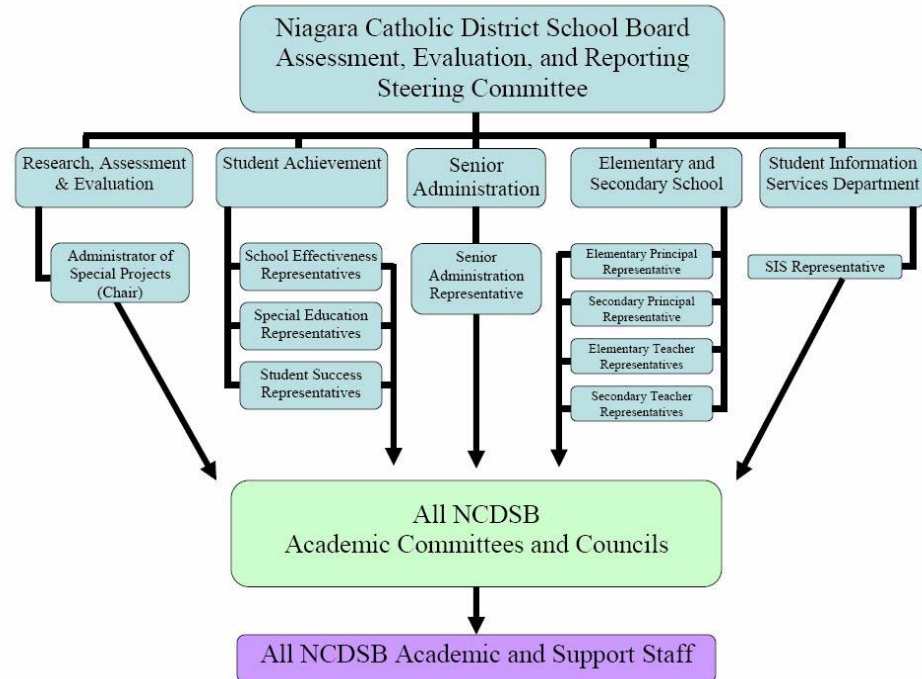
Niagara Catholic District School Board
Assessment, Evaluation, and Reporting
Steering Committee

Research, Assessment & Evaluation

Administrator of Special Projects (Chair)

Student Achievement

School Effectiveness Representatives

Special Education Representatives

Student Success Representatives

Senior Administration

Senior Administration Representative

Elementary and Secondary School

Elementary Principal Representative

Secondary Principal Representative

Elementary Teacher Representatives

Secondary Teacher Representatives

Student Information Services Department

SIS Representative

All NCDSB
Academic Committees and Councils

All NCDSB Academic and Support Staff